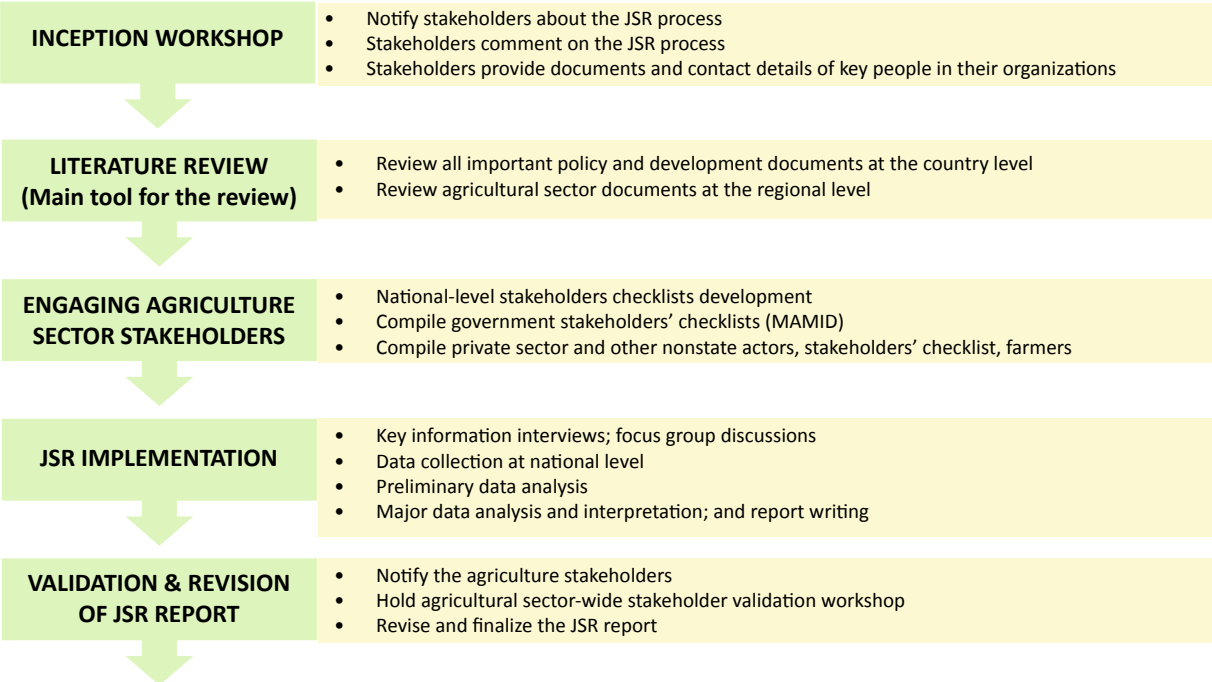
INCEPTION WORKSHOP

- Notify stakeholders about the JSR process
- Stakeholders comment on the JSR process
- Stakeholders provide documents and contact details of key people in their organizations

LITERATURE REVIEW (Main tool for the review)

- Review all important policy and development documents at the country level
- Review agricultural sector documents at the regional level

ENGAGING AGRICULTURE SECTOR STAKEHOLDERS

- National-level stakeholders checklists development
- Compile government stakeholders' checklists (MAMID)
- Compile private sector and other nonstate actors, stakeholders' checklist, farmers

JSR IMPLEMENTATION

- Key information interviews; focus group discussions
- Data collection at national level
- Preliminary data analysis
- Major data analysis and interpretation; and report writing

VALIDATION & REVISION OF JSR REPORT

- Notify the agriculture stakeholders
- Hold agricultural sector-wide stakeholder validation workshop
- Revise and finalize the JSR report